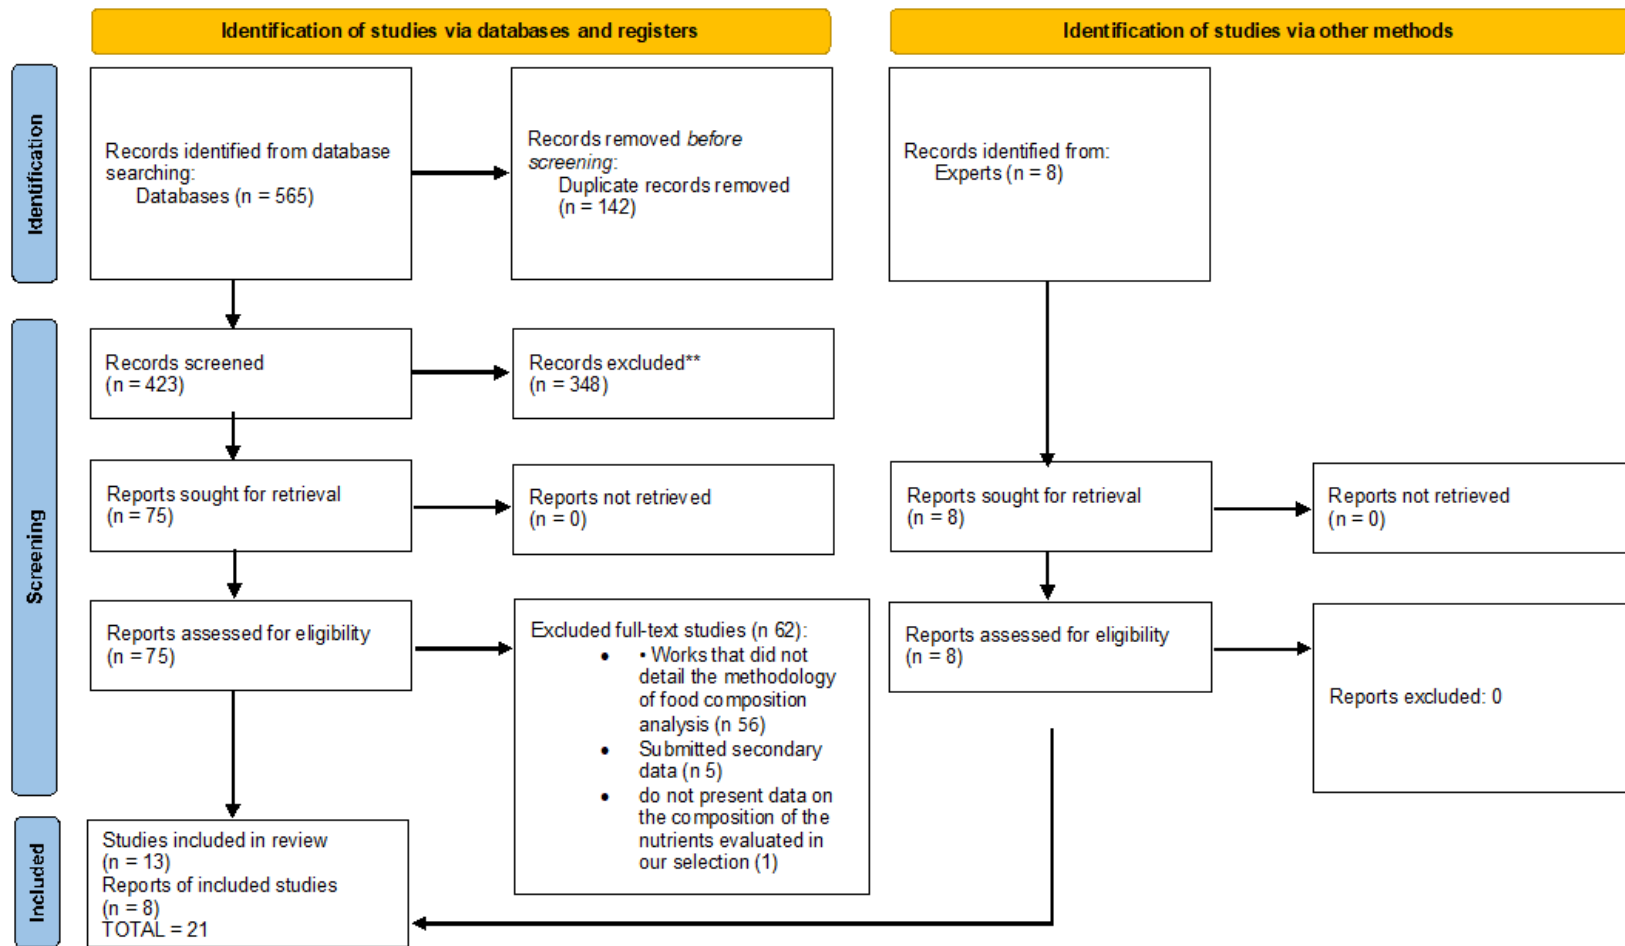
Identification of studies via databases and registers

Identification of studies via other methods

Identification

Records identified from database searching:
Databases (n = 565)

Records removed *before screening*:
Duplicate records removed (n = 142)

Records identified from:
Experts (n = 8)

Screening

Records screened
(n = 423)

Records excluded**
(n = 348)

Reports sought for retrieval
(n = 75)

Reports not retrieved
(n = 0)

Reports sought for retrieval
(n = 8)

Reports not retrieved
(n = 0)

Reports assessed for eligibility
(n = 75)

Excluded full-text studies (n 62):
• • Works that did not detail the methodology of food composition analysis (n 56)
• Submitted secondary data (n 5)
• do not present data on the composition of the nutrients evaluated in our selection (1)

Reports assessed for eligibility
(n = 8)

Reports excluded: 0

Included

Studies included in review
(n = 13)
Reports of included studies
(n = 8)
TOTAL = 21